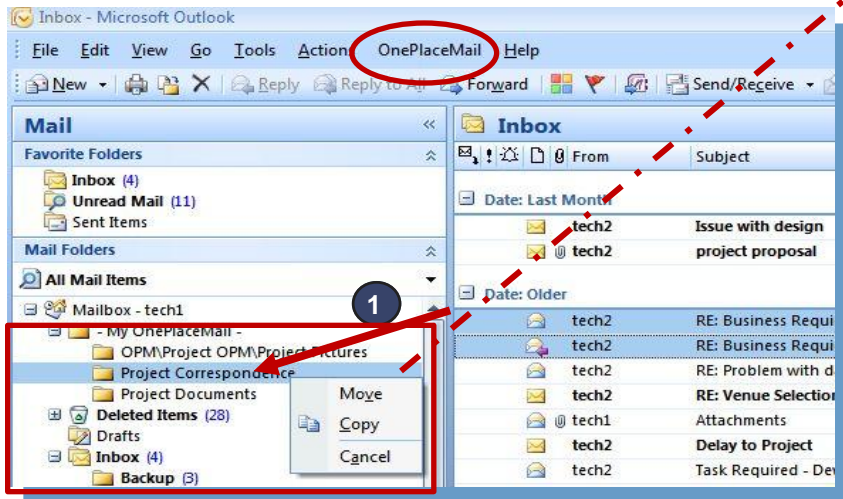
Inbox - Microsoft Outlook

File Edit View Go Tools Actions OnePlaceMail Help

New Reply Reply to All Forward Send/Receive

Mail

Favorite Folders

Inbox (4)
Unread Mail (11)
Sent Items

Mail Folders

All Mail Items

Mailbox - tech1
- My OnePlaceMail -
OPM\Project OPM\Project Pictures
Project Correspondence
Project Documents
Deleted Items (28)
Drafts
Inbox (4)
Backup (3)

1

Move
Copy
Cancel

Inbox

From Subject

Date: Last Month

| From | Subject |
|---|---|
| tech2 | Issue with design |
| tech2 | project proposal |

Date: Older

| From | Subject |
|---|---|
| tech2 | RE: Business Requi |
| tech2 | RE: Business Requi |
| tech2 | RE: Problem with d |
| tech2 | RE: Venue Selection |
| tech1 | Attachments |
| tech2 | Delay to Project |
| tech2 | Task Required - Dev |